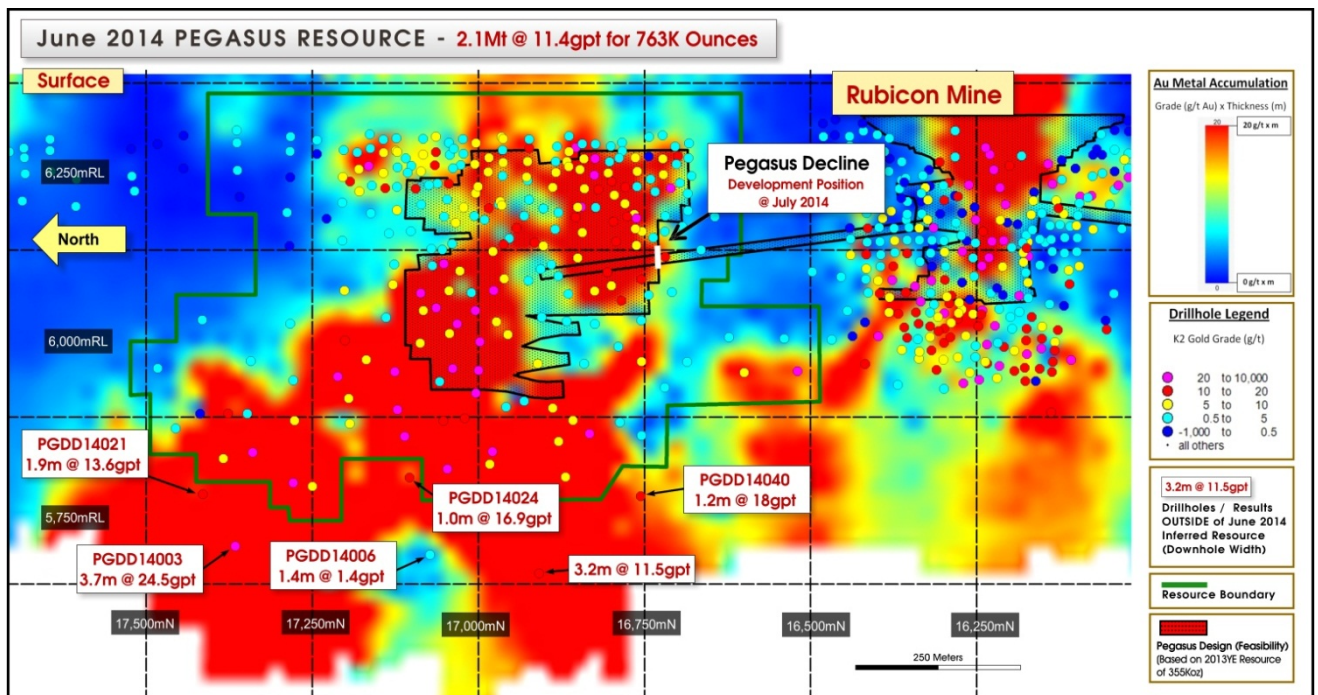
June 2014 PEGASUS RESOURCE - 2.1Mt @ 11.4gpt for 763K Ounces

Surface

Rubicon Mine

6,250mRL

North

Pegasus Decline
Development Position
@ July 2014

6,000mRL

PGDD14021
1.9m @ 13.6gpt

PGDD14040
1.2m @ 18gpt

PGDD14024
1.0m @ 16.9gpt

5,750mRL

PGDD14003
3.7m @ 24.5gpt

PGDD14006
1.4m @ 1.4gpt

3.2m @ 11.5gpt

17,500mN 17,250mN 17,000mN 16,750mN 16,500mN 16,250mN

250 Meters

Au Metal Accumulation
Grade (g/t Au) x Thickness (m)
20
20 g/t x m
0
0 g/t x m

Drillhole Legend
K2 Gold Grade (g/t)
20 to 10,000
10 to 20
5 to 10
0.5 to 5
-1,000 to 0.5
all others

3.2m @ 11.5gpt
Drillholes / Results OUTSIDE of June 2014 Inferred Resource (Downhole Width)

Resource Boundary

Pegasus Design (Feasibility)
(Based on 2013YE Resource of 355Koz)